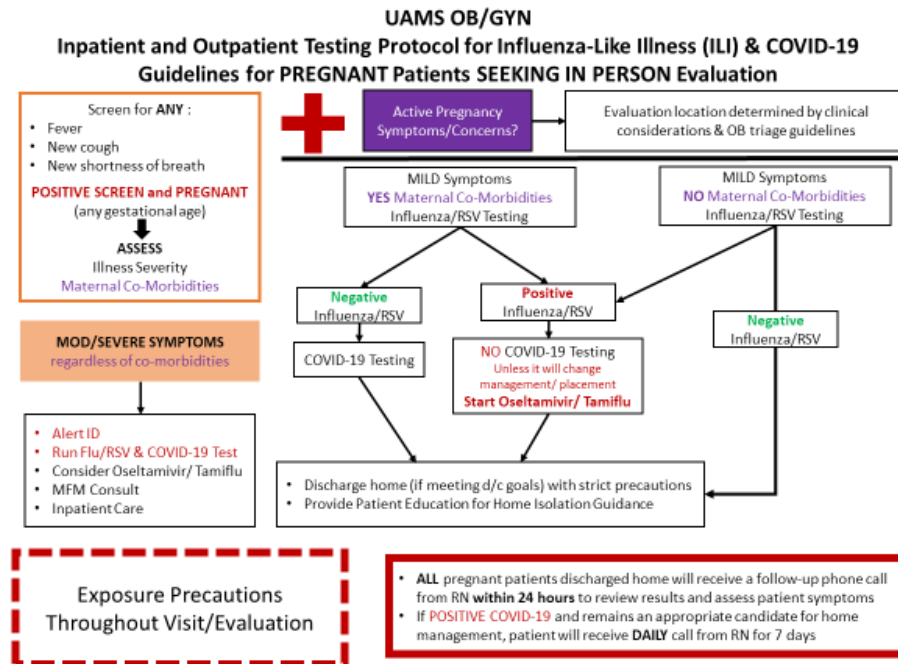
UAMS OB/GYN

Inpatient and Outpatient Testing Protocol for Influenza-Like Illness (ILI) & COVID-19

Guidelines for PREGNANT Patients SEEKING IN PERSON Evaluation

Screen for ANY :
- Fever
- New cough
- New shortness of breath

POSITIVE SCREEN and PREGNANT (any gestational age)

ASSESS
Illness Severity
Maternal Co-Morbidities

Active Pregnancy Symptoms/Concerns?

Evaluation location determined by clinical considerations & OB triage guidelines

MILD Symptoms
YES Maternal Co-Morbidities
Influenza/RSV Testing

MILD Symptoms
NO Maternal Co-Morbidities
Influenza/RSV Testing

Negative
Influenza/RSV

Positive
Influenza/RSV

Negative
Influenza/RSV

COVID-19 Testing

NO COVID-19 Testing
Unless it will change management/ placement
Start Oseltamivir/ Tamiflu

MOD/SEVERE SYMPTOMS
regardless of co-morbidities

- Alert ID
- Run Flu/RSV & COVID-19 Test
- Consider Oseltamivir/ Tamiflu
- MFM Consult
- Inpatient Care

- Discharge home (if meeting d/c goals) with strict precautions
- Provide Patient Education for Home Isolation Guidance

Exposure Precautions Throughout Visit/Evaluation

- ALL pregnant patients discharged home will receive a follow-up phone call from RN within 24 hours to review results and assess patient symptoms
- If POSITIVE COVID-19 and remains an appropriate candidate for home management, patient will receive DAILY call from RN for 7 days